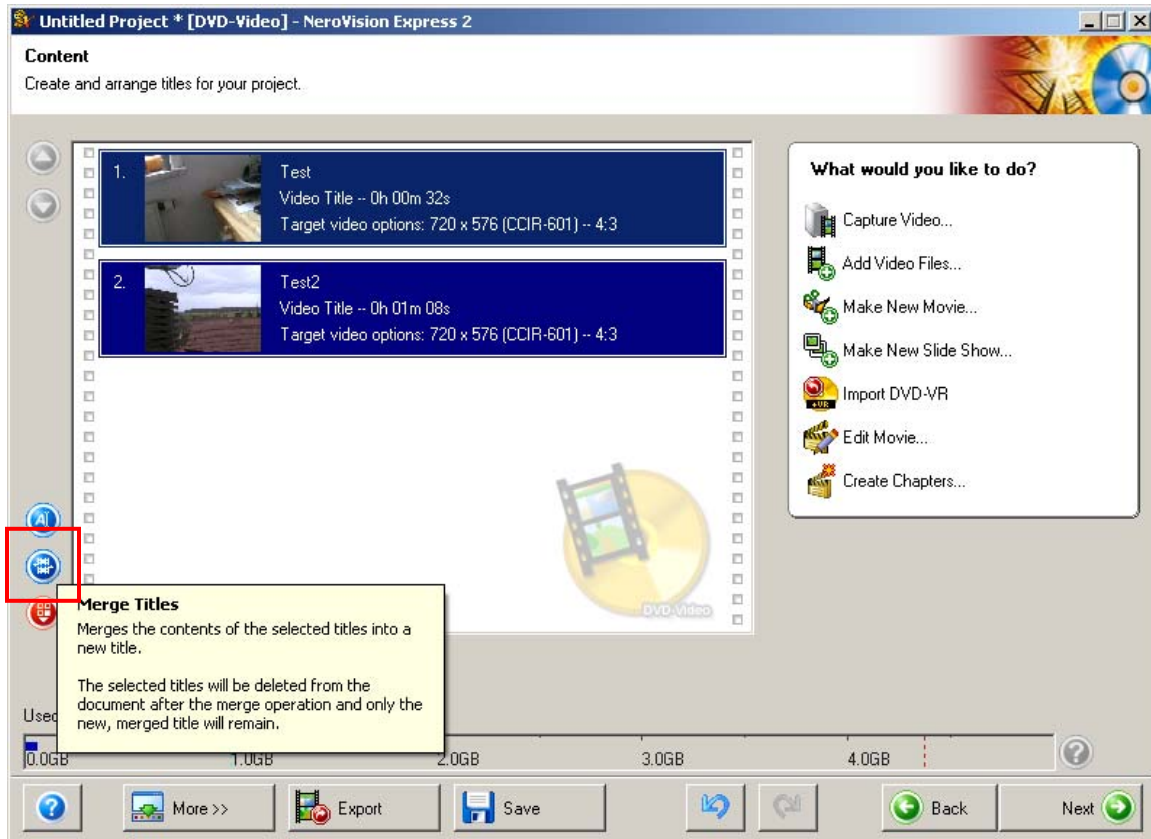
Untitled Project * [DVD-Video] - NeroVision Express 2

Content
Create and arrange titles for your project.

1. Test
Video Title -- 0h 00m 32s
Target video options: 720 x 576 (CCIR-601) -- 4:3

2. Test2
Video Title -- 0h 01m 08s
Target video options: 720 x 576 (CCIR-601) -- 4:3

DVD-Video

What would you like to do?
Capture Video...
Add Video Files...
Make New Movie...
Make New Slide Show...
Import DVD-VR
Edit Movie...
Create Chapters...

Merge Titles
Merges the contents of the selected titles into a new title.

The selected titles will be deleted from the document after the merge operation and only the new, merged title will remain.

Used

0.0GB
1.0GB
2.0GB
3.0GB
4.0GB

More >>
Export
Save
Back
Next